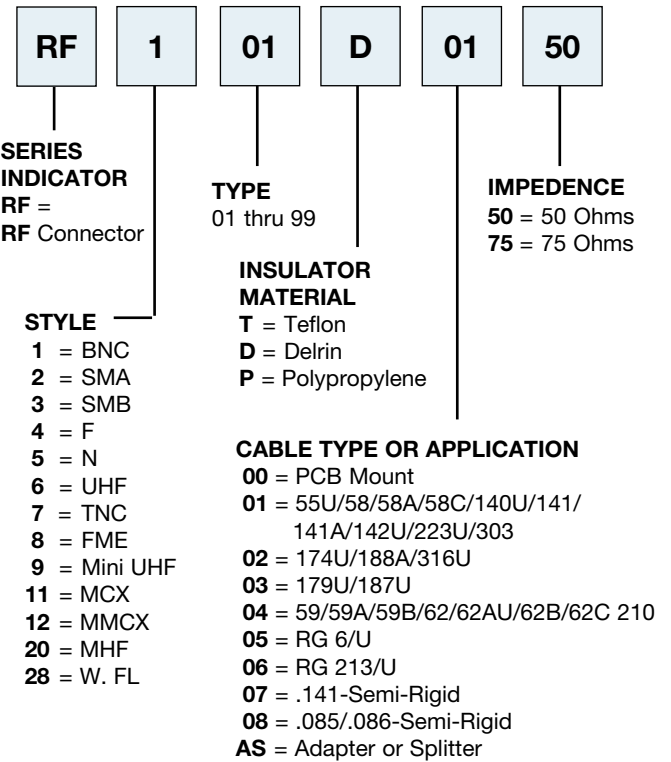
RF 1 01 D 01 50

SERIES INDICATOR
RF = RF Connector

TYPE
01 thru 99

IMPEDENCE
50 = 50 Ohms
75 = 75 Ohms

INSULATOR MATERIAL
T = Teflon
D = Delrin
P = Polypropylene

STYLE
1 = BNC
2 = SMA
3 = SMB
4 = F
5 = N
6 = UHF
7 = TNC
8 = FME
9 = Mini UHF
11 = MCX
12 = MMCX
20 = MHF
28 = W. FL

CABLE TYPE OR APPLICATION
00 = PCB Mount
01 = 55U/58/58A/58C/140U/141/141A/142U/223U/303
02 = 174U/188A/316U
03 = 179U/187U
04 = 59/59A/59B/62/62AU/62B/62C 210
05 = RG 6/U
06 = RG 213/U
07 = .141-Semi-Rigid
08 = .085/.086-Semi-Rigid
AS = Adapter or Splitter